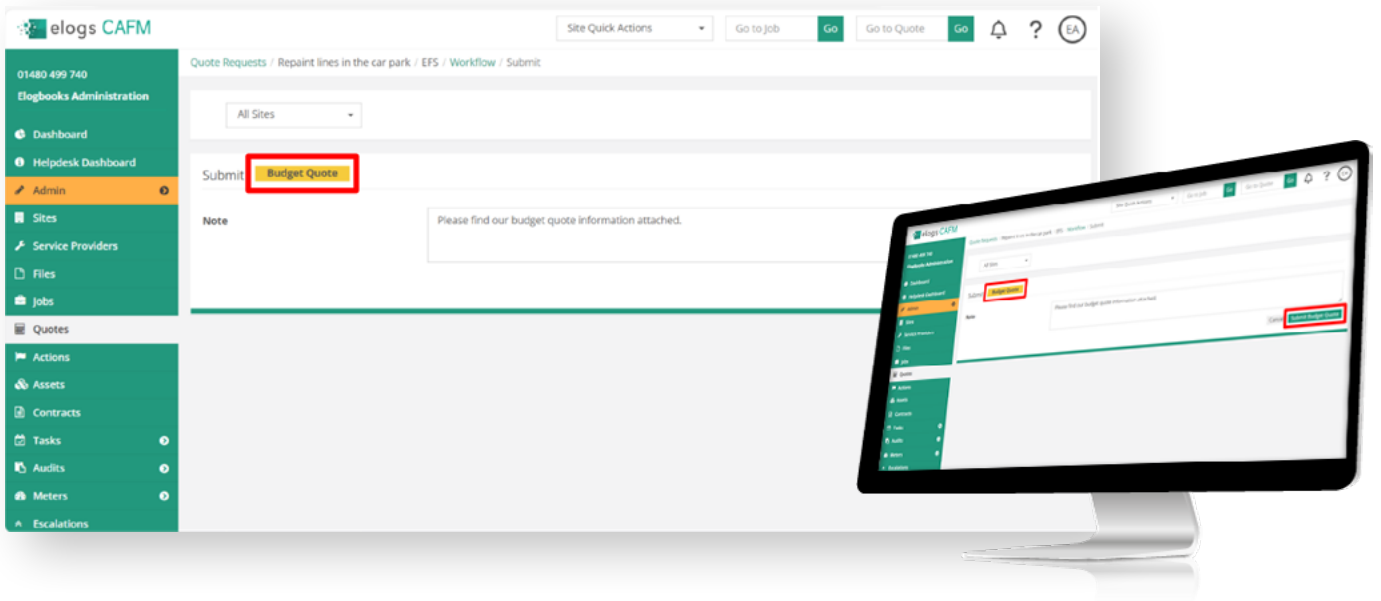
elogs CAFM

Site Quick Actions

Go to Job Go

Go to Quote Go

?

EA

01480 499 740

Elogbooks Administration

Dashboard

Helpdesk Dashboard

Admin

Sites

Service Providers

Files

Jobs

Quotes

Actions

Assets

Contracts

Tasks

Audits

Meters

Escalations

Quote Requests / Repaint lines in the car park / EFS / Workflow / Submit

All Sites

Submit Budget Quote

Note

Please find our budget quote information attached.

elogs CAFM

Quote Requests / Repaint lines in the car park / EFS / Workflow / Submit

All Sites

Submit Budget Quote

Note

Please find our budget quote information attached.

Cancel Submit Budget Quote